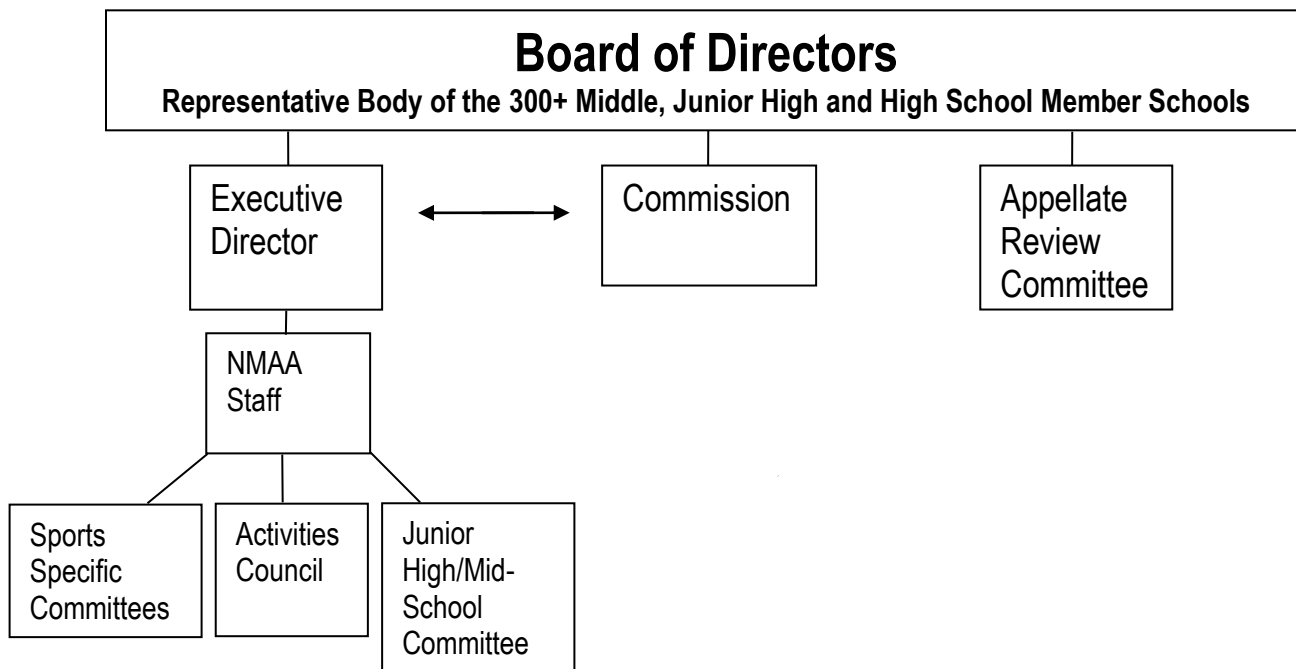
Board of Directors
Representative Body of the 300+ Middle, Junior High and High School Member Schools

Executive Director

Commission

Appellate Review Committee

NMAA Staff

Sports Specific Committees

Activities Council

Junior High/Mid-School Committee